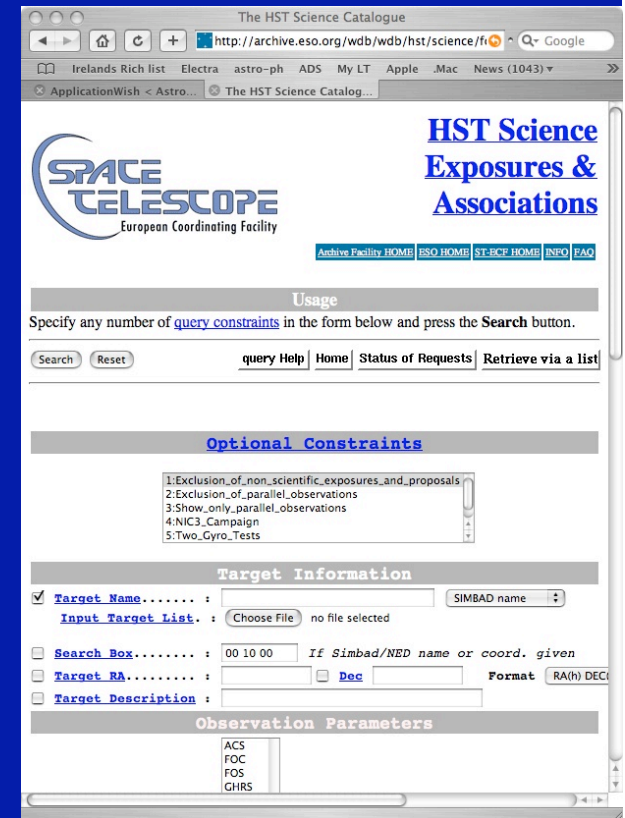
The HST Science Catalogue

http://archive.eso.org/wdb/wdb/hst/science/f

Q- Google

Irelands Rich list Electra astro-ph ADS My LT Apple .Mac News (1043)

ApplicationWish < Astro... The HST Science Catalog...

SPACE TELESCOPE European Coordinating Facility

HST Science Exposures & Associations

Archive Facility HOME | ESO HOME | ST-ECF HOME | INFO | FAQ

Usage

Specify any number of query constraints in the form below and press the **Search** button.

Search Reset

query Help | Home | Status of Requests | Retrieve via a list

Optional Constraints

1:Exclusion_of_non_scientific_exposures_and_proposals
2:Exclusion_of_parallel_observations
3:Show_only_parallel_observations
4:NIC3_Campaign
5:Two_Gyro_Tests

Target Information

Target Name....... : SIMBAD name

Input Target List. : Choose File no file selected

Search Box........ : 00 10 00 If Simbad/NED name or coord. given

Target RA......... : Dec Format RA(h) DEC

Target Description :

Observation Parameters

ACS
FOC
FOS
GHRS